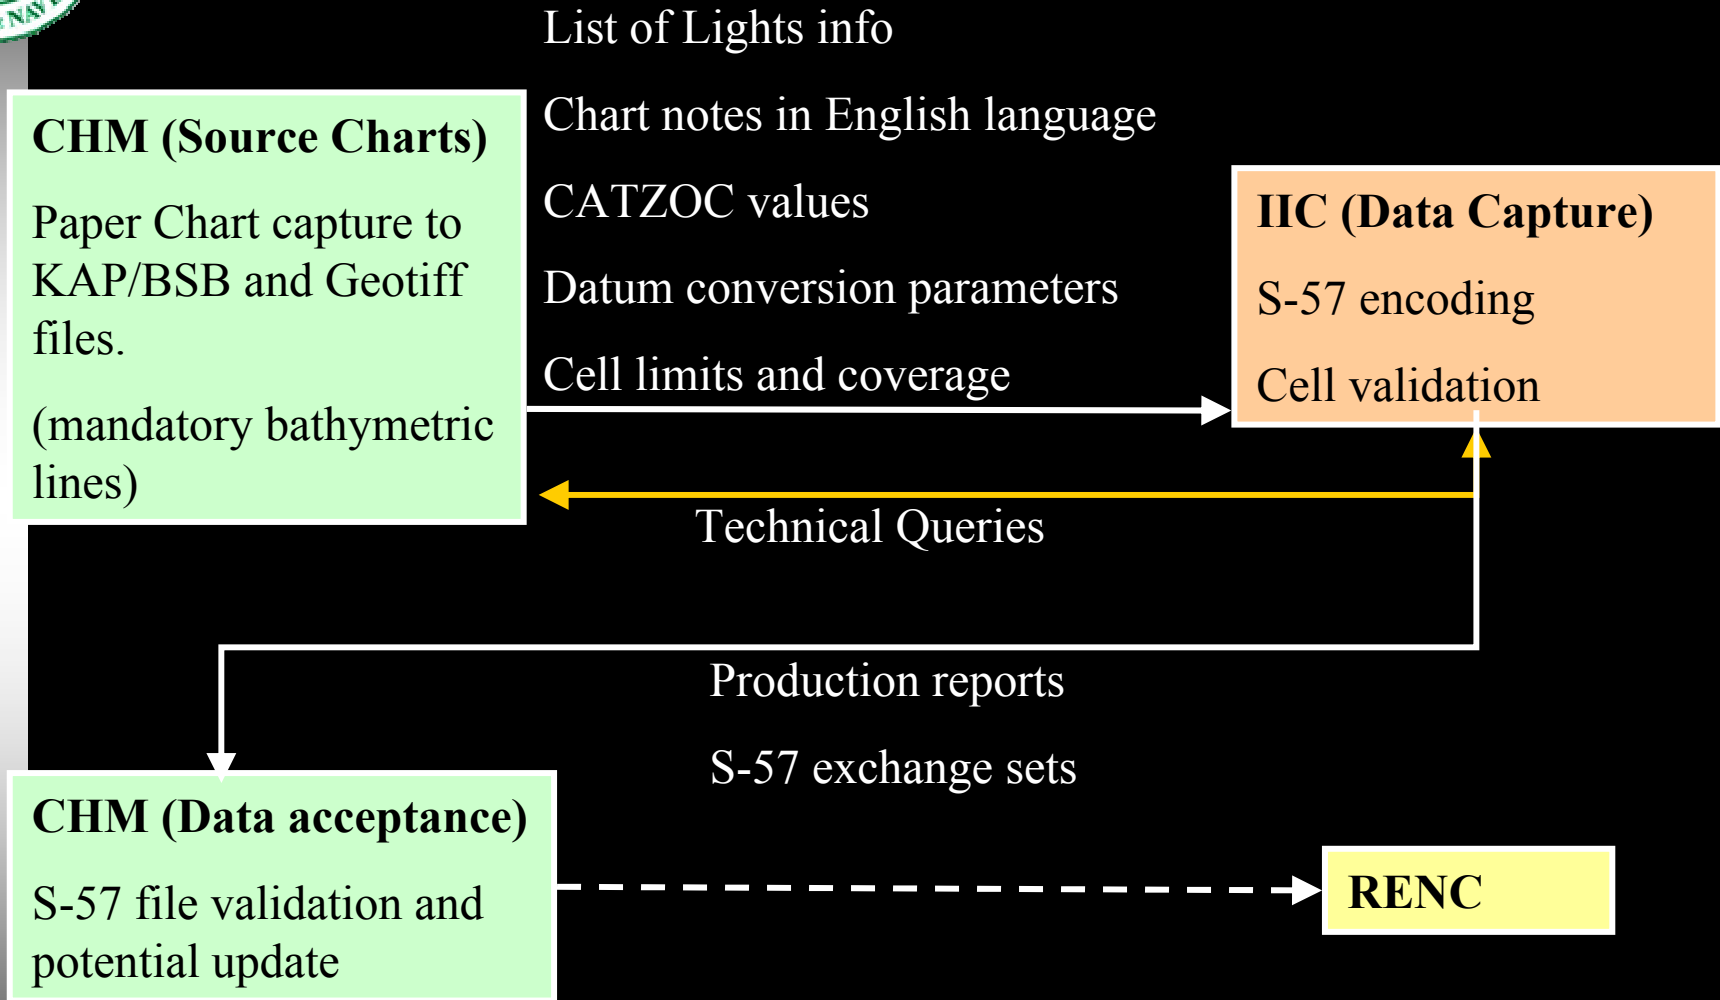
NAV

List of Lights info

Chart notes in English language

CATZOC values

Datum conversion parameters

Cell limits and coverage

CHM (Source Charts)

Paper Chart capture to KAP/BSB and Geotiff files.

(mandatory bathymetric lines)

IIC (Data Capture)

S-57 encoding

Cell validation

Technical Queries

Production reports

S-57 exchange sets

CHM (Data acceptance)

S-57 file validation and potential update

RENC